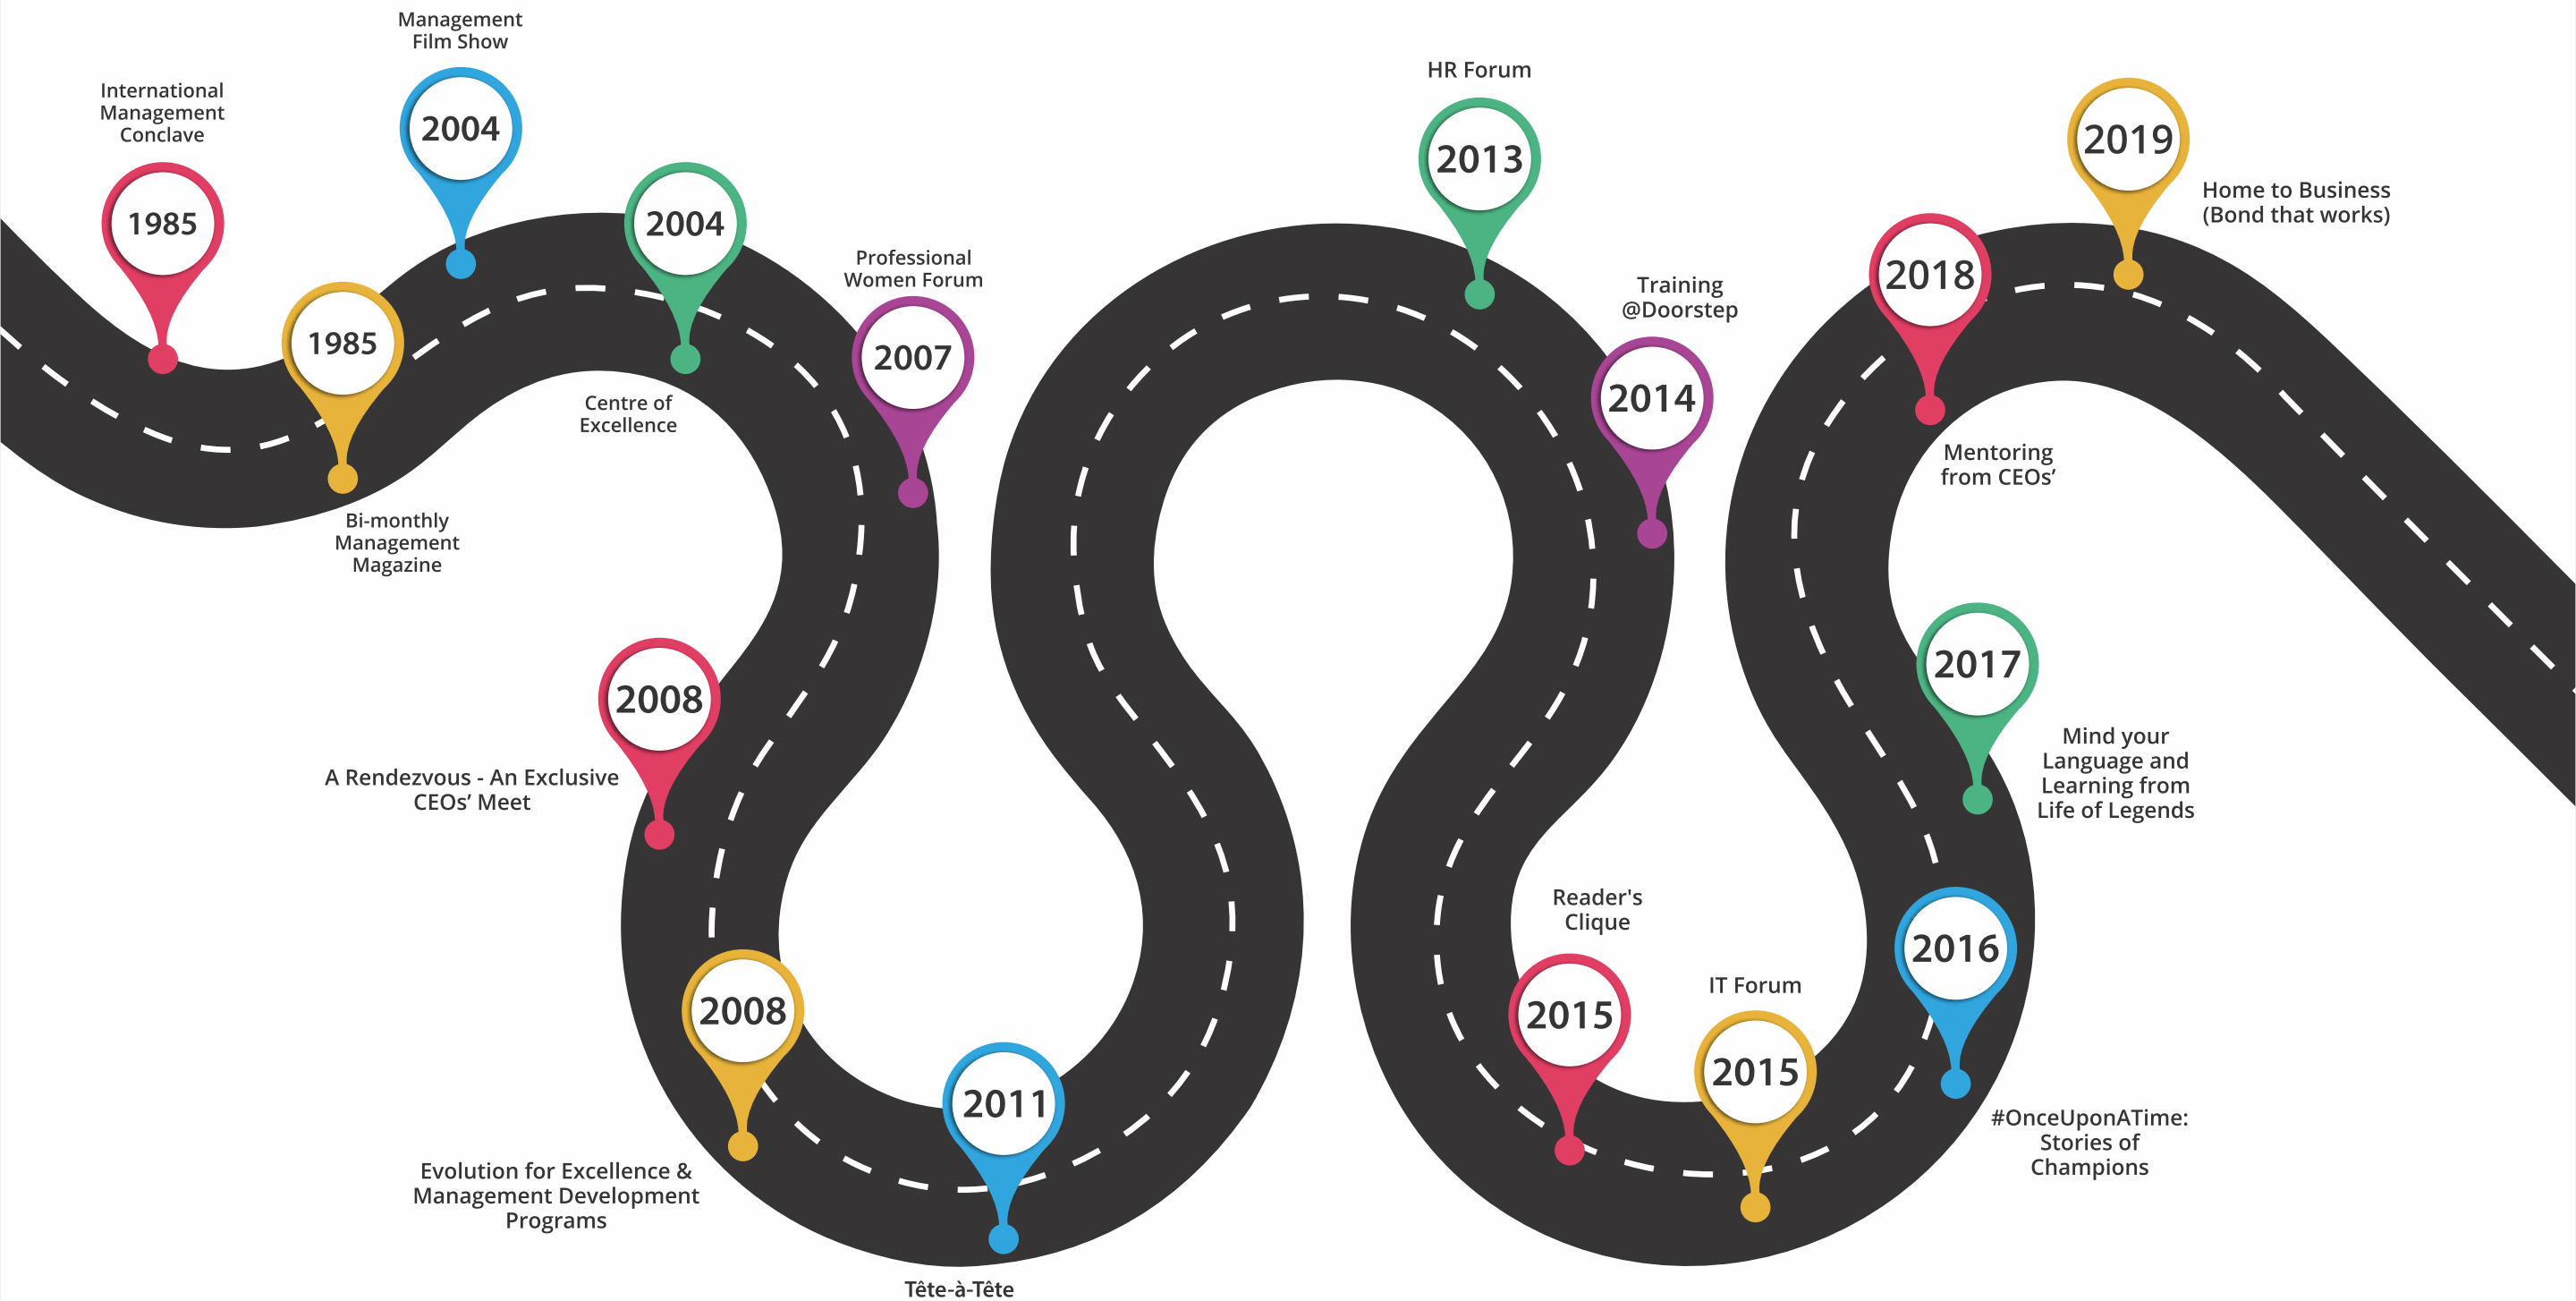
International Management Conclave
1985

Management Film Show
2004

1985
Bi-monthly Management Magazine

2004
Centre of Excellence

Professional Women Forum
2007

2008
A Rendezvous - An Exclusive CEOs' Meet

2008
Evolution for Excellence & Management Development Programs

2011
Tête-à-Tête

HR Forum
2013

Training @Doorstep
2014

Reader's Clique
2015

IT Forum
2015

2016
#OnceUponATime: Stories of Champions

2017
Mind your Language and Learning from Life of Legends

2018
Mentoring from CEOs'

2019
Home to Business (Bond that works)